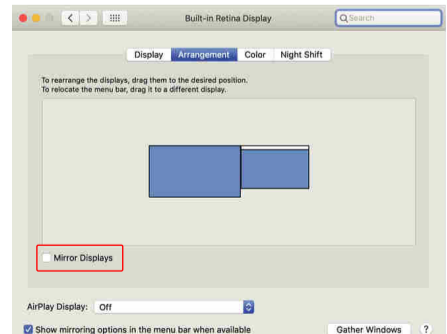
Built-in Retina Display

Search

Display Arrangement Color Night Shift

To rearrange the displays, drag them to the desired position.
To relocate the menu bar, drag it to a different display.

Mirror Displays

AirPlay Display: Off

Show mirroring options in the menu bar when available

Gather Windows

?